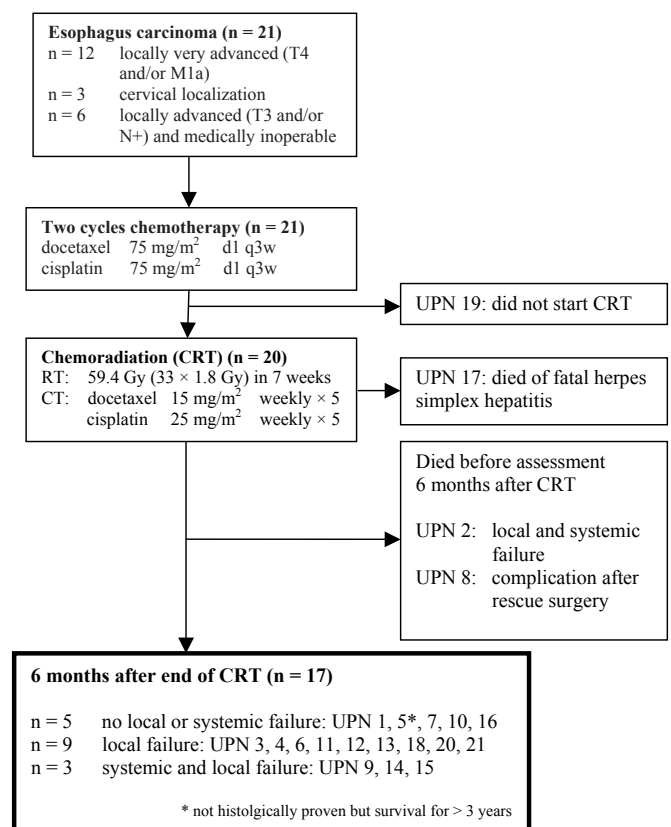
**Esophagus carcinoma (n = 21)**
n = 12 locally very advanced (T4 and/or M1a)
n = 3 cervical localization
n = 6 locally advanced (T3 and/or N+) and medically inoperable

**Two cycles chemotherapy (n = 21)**
docetaxel 75 mg/m$^2$ d1 q3w
cisplatin 75 mg/m$^2$ d1 q3w

UPN 19: did not start CRT

**Chemoradiation (CRT) (n = 20)**
RT: 59.4 Gy (33 × 1.8 Gy) in 7 weeks
CT: docetaxel 15 mg/m$^2$ weekly × 5
cisplatin 25 mg/m$^2$ weekly × 5

UPN 17: died of fatal herpes simplex hepatitis

Died before assessment 6 months after CRT

UPN 2: local and systemic failure
UPN 8: complication after rescue surgery

**6 months after end of CRT (n = 17)**

n = 5 no local or systemic failure: UPN 1, 5*, 7, 10, 16
n = 9 local failure: UPN 3, 4, 6, 11, 12, 13, 18, 20, 21
n = 3 systemic and local failure: UPN 9, 14, 15

* not histolgically proven but survival for > 3 years